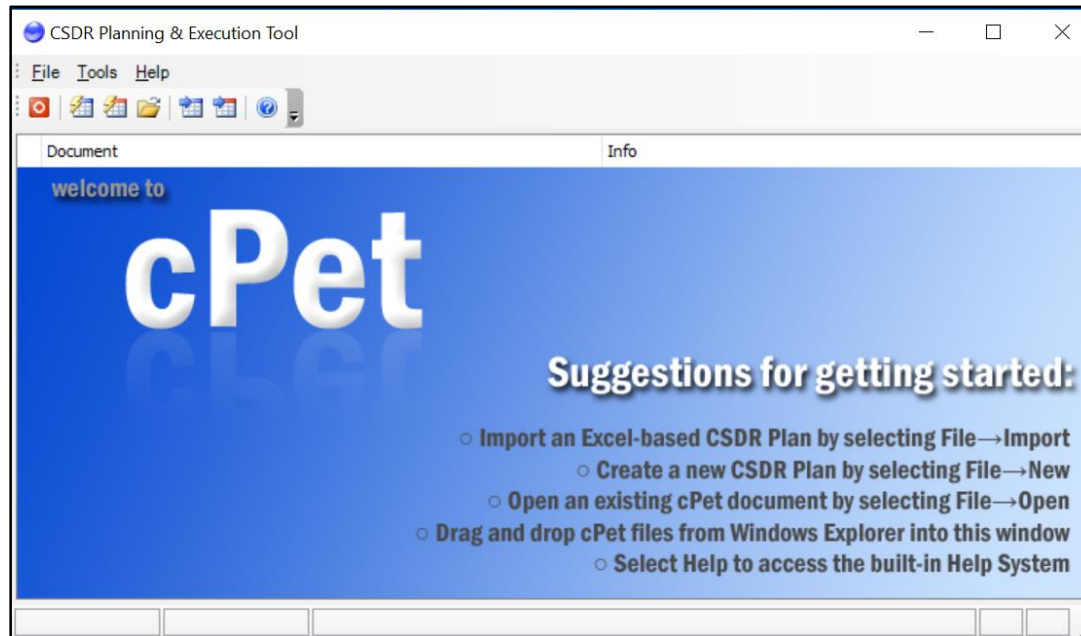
CSDR Planning & Execution Tool

File Tools Help

| Document | Info |
|---|---|

welcome to

cPet

Suggestions for getting started:

○ Import an Excel-based CSDR Plan by selecting File→Import
○ Create a new CSDR Plan by selecting File→New
○ Open an existing cPet document by selecting File→Open
○ Drag and drop cPet files from Windows Explorer into this window
○ Select Help to access the built-in Help System